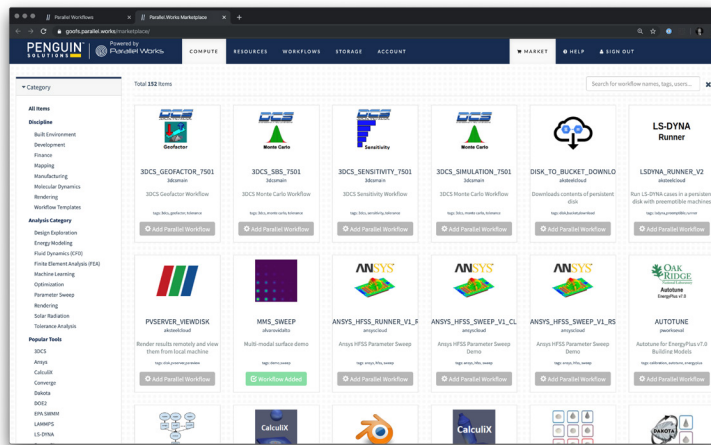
Parallel Workflows
Parallel.Works Marketplace
goofs.parallel.works/marketplace/

PENGUIN SOLUTIONS | Powered by Parallel Works
COMPUTE RESOURCES WORKFLOWS STORAGE ACCOUNT
MARKET HELP SIGN OUT

Category

All Items
Discipline
Built Environment
Development
Finance
Mapping
Manufacturing
Molecular Dynamics
Rendering
Workflow Templates
Analysis Category
Design Exploration
Energy Modeling
Fluid Dynamics (CFD)
Finite Element Analysis (FEA)
Machine Learning
Optimization
Parameter Sweep
Rendering
Solar Radiation
Tolerance Analysis
Popular Tools
3DCS
Ansys
CalculiX
Converge
Dakota
DOE2
EPA SWMM
LAMMPS
LS-DYNA

Total 152 Items
Search for workflow names, tags, users...

Geofactor
3DCS_GEOFACTOR_7501
3dcsmain
3DCS Geofactor Workflow
Add Parallel Workflow

Monte Carlo
3DCS_SBS_7501
3dcsmain
3DCS Monte Carlo Workflow
Add Parallel Workflow

Sensitivity
3DCS_SENSITIVITY_7501
3dcsmain
3DCS Sensitivity Workflow
Add Parallel Workflow

Monte Carlo
3DCS_SIMULATION_7501
3dcsmain
3DCS Monte Carlo Workflow
Add Parallel Workflow

DISK_TO_BUCKET_DOWNLO
akdeekcloud
Downloads contents of persistent disk
Add Parallel Workflow

LS-DYNA Runner
LSDYNA_RUNNER_V2
akdeekcloud
Run LS-DYNA cases in a persistent disk with preemptible machines
Add Parallel Workflow

PVSERVER_VIEWDISK
akdeekcloud
Render results remotely and view them from local machine
Add Parallel Workflow

MMS_SWEEP
alvarovaldalto
Multi-modal surface demo
Workflow Added

ANSYS
ANSYS_HFSS_RUNNER_V1_R
ansyscloud
Ansys HFSS Parameter Sweep
Add Parallel Workflow

ANSYS
ANSYS_HFSS_SWEEP_V1_CL
ansyscloud
Ansys HFSS Parameter Sweep Demo
Add Parallel Workflow

ANSYS
ANSYS_HFSS_SWEEP_V1_RS
ansyscloud
Ansys HFSS Parameter Sweep Demo
Add Parallel Workflow

OAK RIDGE
Autotune
EnergyPlus v7.0
AUTOTUNE
pwonhamel
Autotune for EnergyPlus v7.0 Building Models
Add Parallel Workflow

CalculiX
CalculiX
DAKOTA